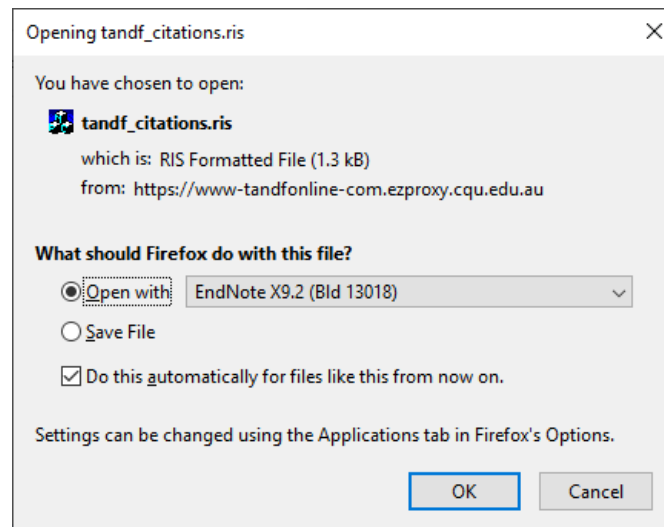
Opening tandf_citations.ris

×

You have chosen to open:

tandf_citations.ris

which is: RIS Formatted File (1.3 kB)

from: https://www-tandfonline-com.ezproxy.cqu.edu.au

What should Firefox do with this file?

Open with EndNote X9.2 (Bld 13018)

Save File

Do this automatically for files like this from now on.

Settings can be changed using the Applications tab in Firefox's Options.

OK Cancel